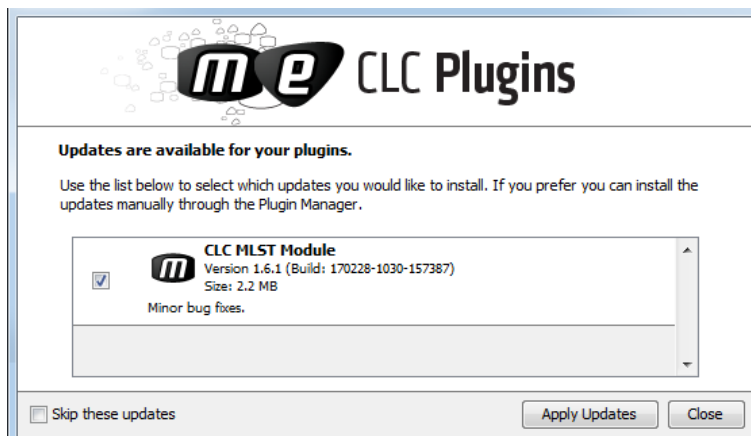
me CLC Plugins

Updates are available for your plugins.

Use the list below to select which updates you would like to install. If you prefer you can install the updates manually through the Plugin Manager.

m CLC MLST Module
Version 1.6.1 (Build: 170228-1030-157387)
Size: 2.2 MB
Minor bug fixes.

Skip these updates

Apply Updates

Close